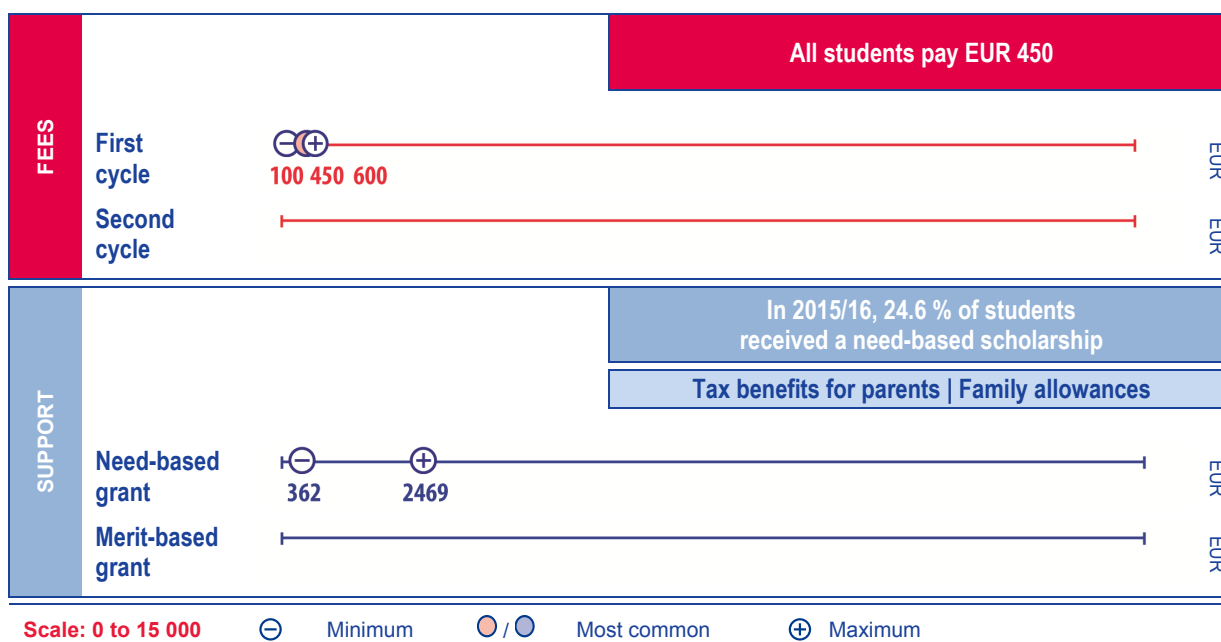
FEES

All students pay EUR 450

First cycle
100 450 600
EUR

Second cycle
EUR

SUPPORT

In 2015/16, 24.6 % of students received a need-based scholarship

Tax benefits for parents | Family allowances

Need-based grant
362 2469
EUR

Merit-based grant
EUR

Scale: 0 to 15 000 ⊖ Minimum / Most common ⊕ Maximum